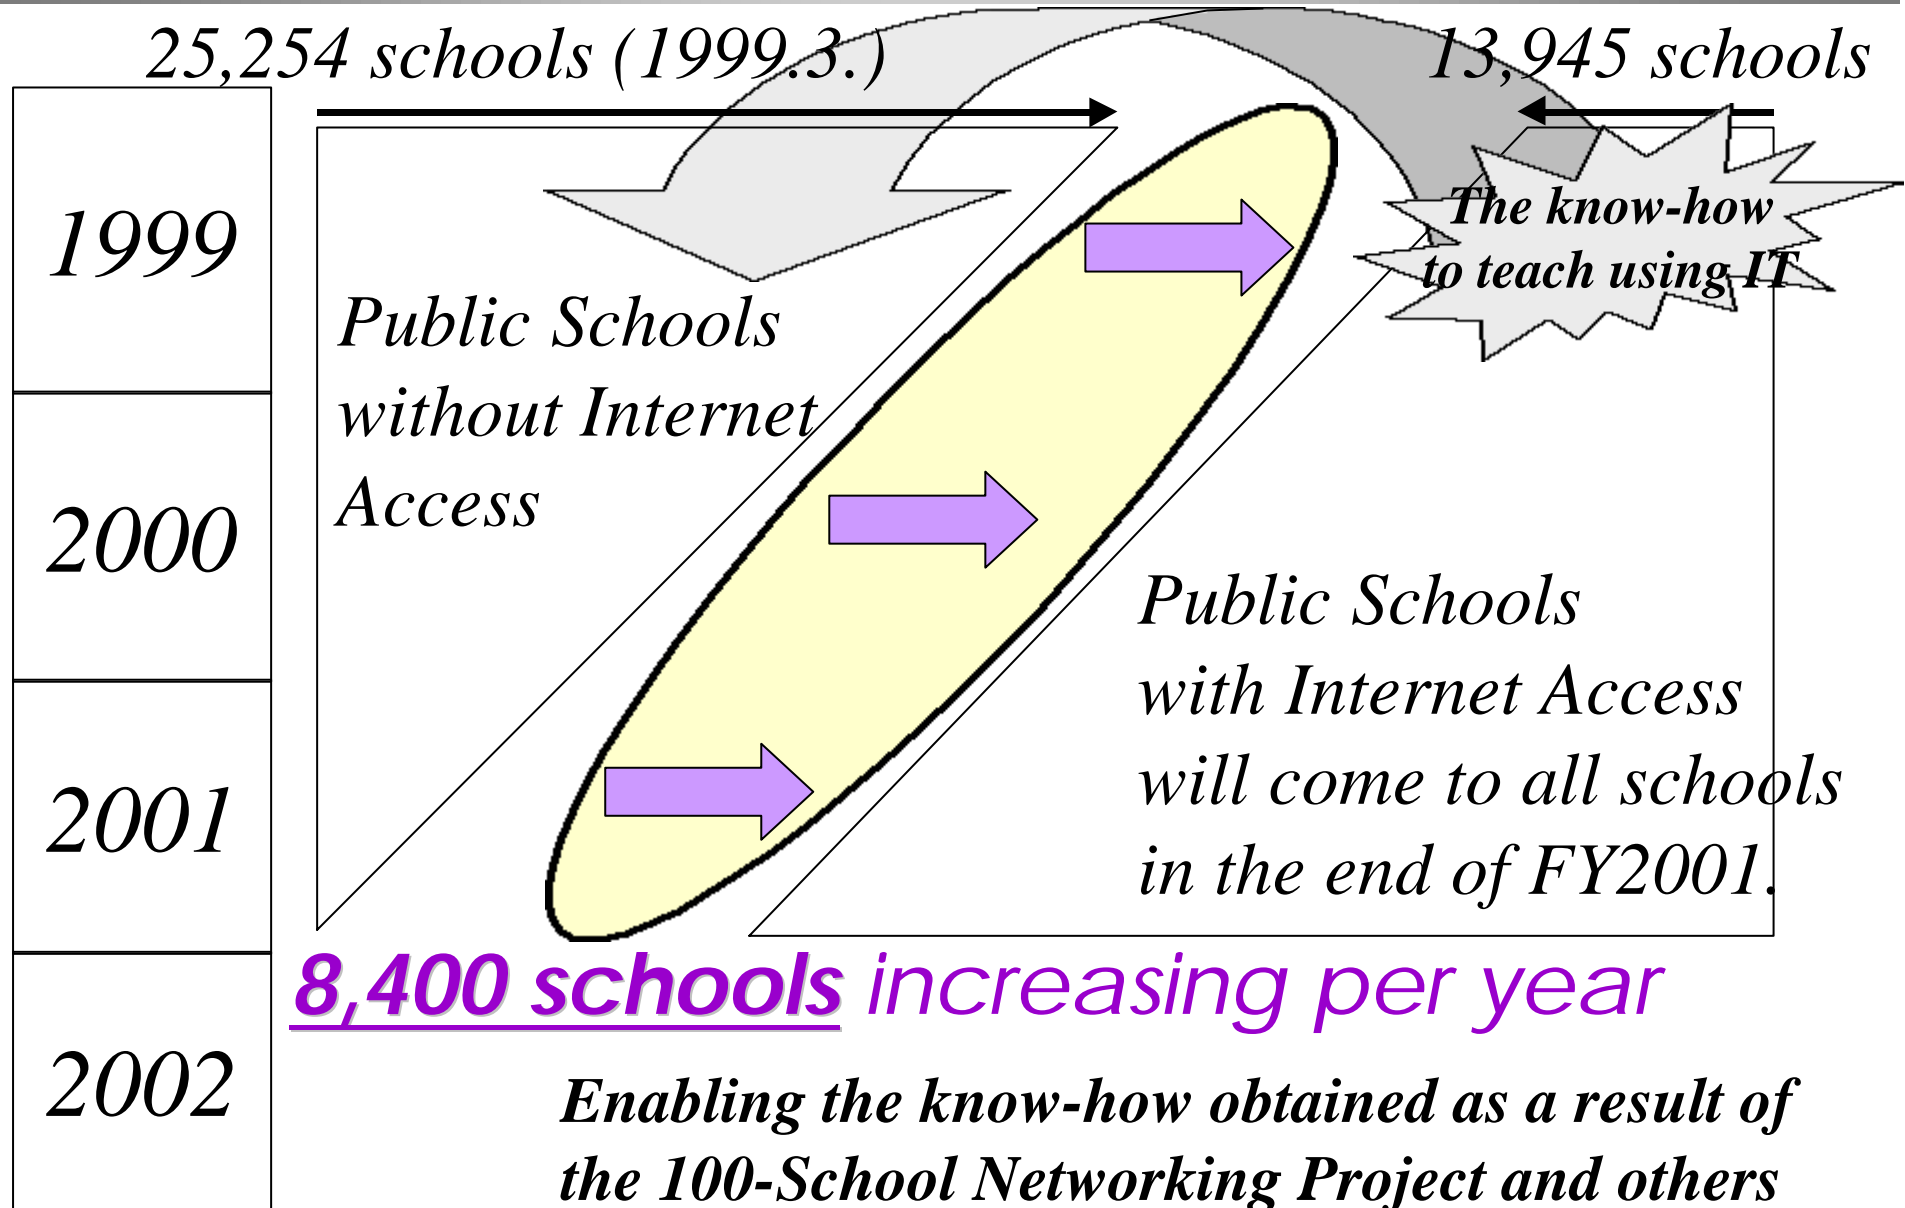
25,254 schools (1999.3.)

13,945 schools

1999

2000

2001

2002

Public Schools without Internet Access

The know-how to teach using IT

Public Schools with Internet Access will come to all schools in the end of FY2001.

8,400 schools increasing per year

Enabling the know-how obtained as a result of the 100-School Networking Project and others